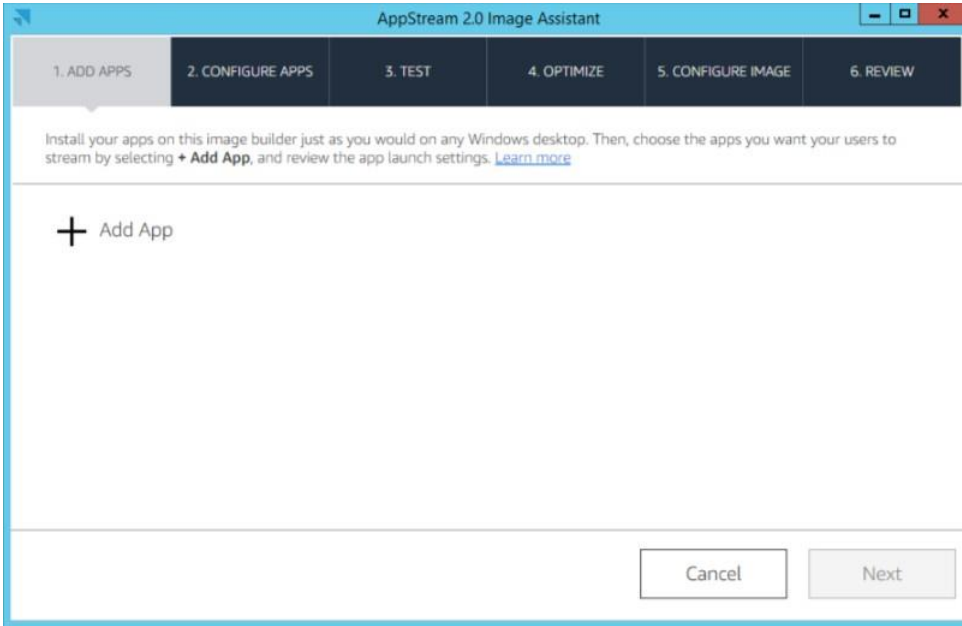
AppStream 2.0 Image Assistant

1. ADD APPS
2. CONFIGURE APPS
3. TEST
4. OPTIMIZE
5. CONFIGURE IMAGE
6. REVIEW

Install your apps on this image builder just as you would on any Windows desktop. Then, choose the apps you want your users to stream by selecting + Add App, and review the app launch settings. Learn more

+ Add App

Cancel
Next